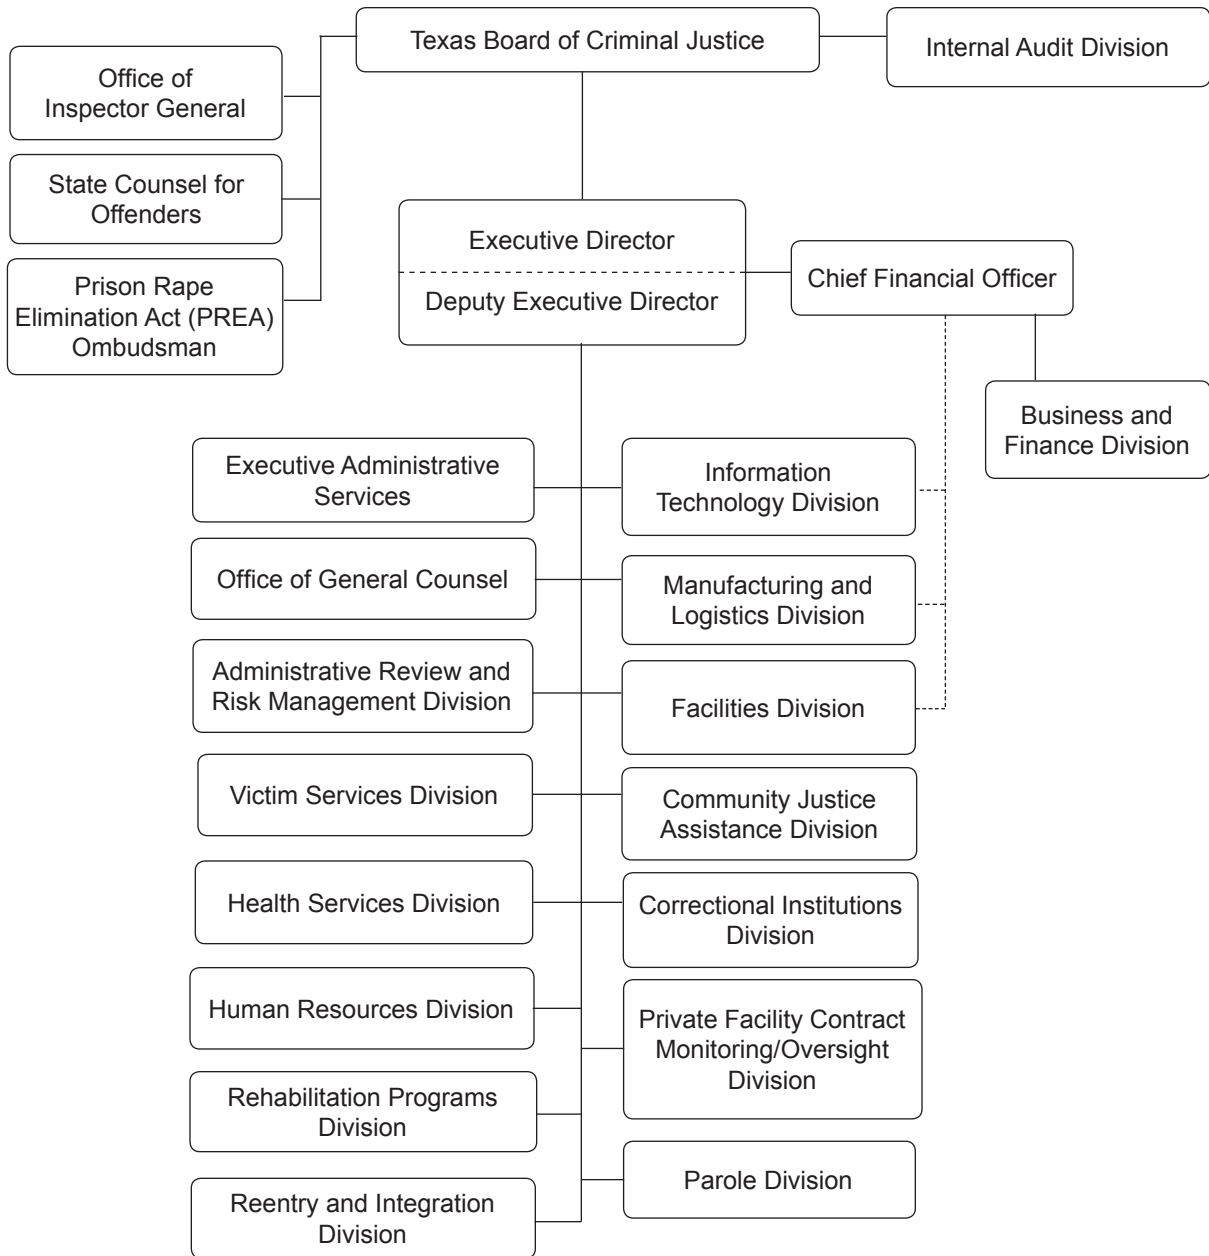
Texas Board of Criminal Justice

Internal Audit Division

Office of Inspector General

State Counsel for Offenders

Prison Rape Elimination Act (PREA) Ombudsman

Executive Director

Deputy Executive Director

Chief Financial Officer

Business and Finance Division

Executive Administrative Services

Information Technology Division

Office of General Counsel

Manufacturing and Logistics Division

Administrative Review and Risk Management Division

Facilities Division

Victim Services Division

Community Justice Assistance Division

Health Services Division

Correctional Institutions Division

Human Resources Division

Private Facility Contract Monitoring/Oversight Division

Rehabilitation Programs Division

Parole Division

Reentry and Integration Division